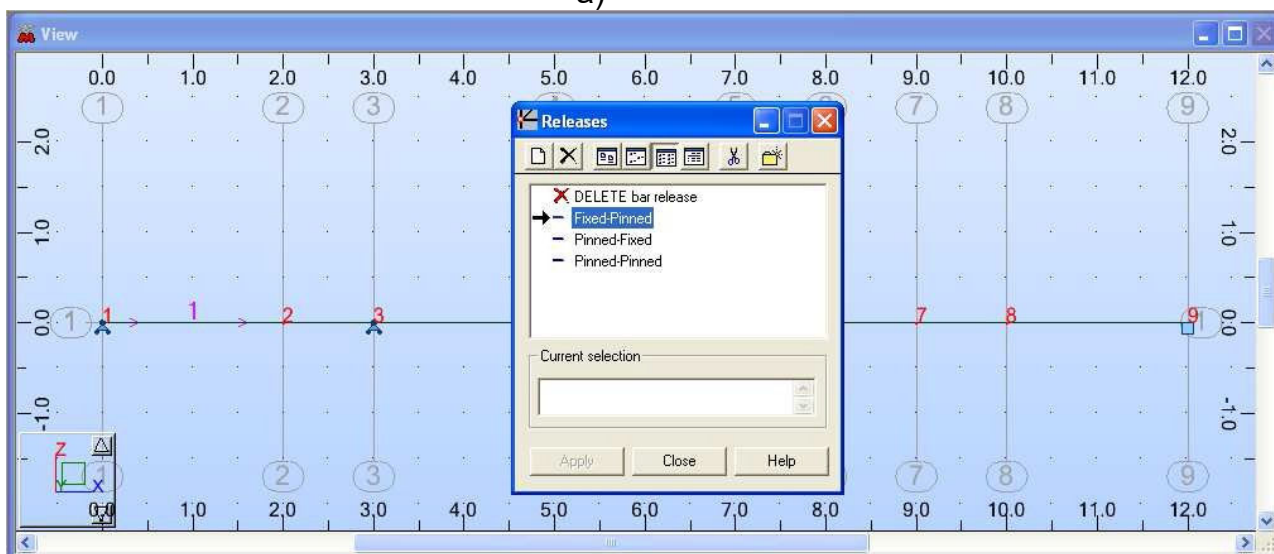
a)

View

0.0 1.0 2.0 3.0 4.0 5.0 6.0 7.0 8.0 9.0 10.0 11.0 12.0

1 2 3 7 8 9

2.0
1.0
0.0
-1.0

Releases

DELETE bar release
Fixed-Pinned
Pinned-Fixed
Pinned-Pinned

Current selection

Apply Close Help

1 1 2 3 7 8 9

Z X

1 2 3 7 8 9

0.0 1.0 2.0 3.0 4.0 5.0 6.0 7.0 8.0 9.0 10.0 11.0 12.0